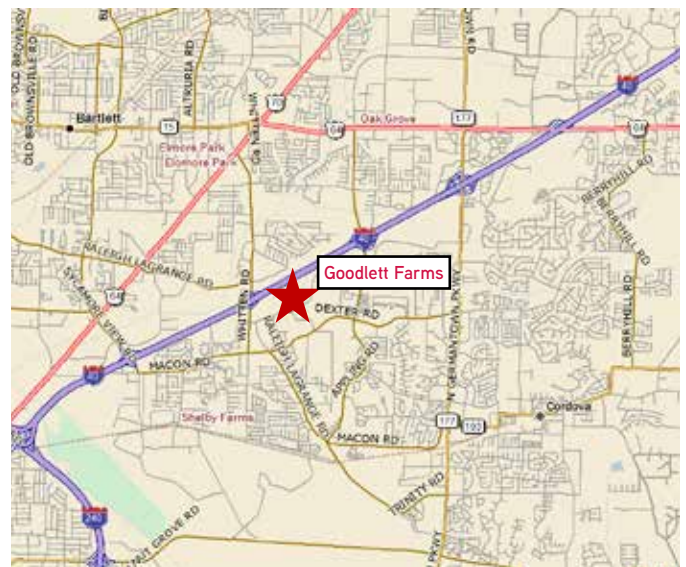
OLD BROWNSVILLE RD
ALTRURIA RD
Bartlett
15
Elmore Park
Elmore Park
70
64
Oak Grove
177
40
64
BERRYHILL RD
RALEIGH LAGRANGE RD
64
SYCAMORE VIEW RD
WHITTEN RD
40
Goodlett Farms
DEXTER RD
BERRYHILL RD
MACON RD
40
RALEIGH LAGRANGE RD
APPLING RD
N GERMANTOWN PKWY
Shelby Farms
MACON RD
177
192
Cordova
TRINITY RD
240
WALNUT GROVE RD